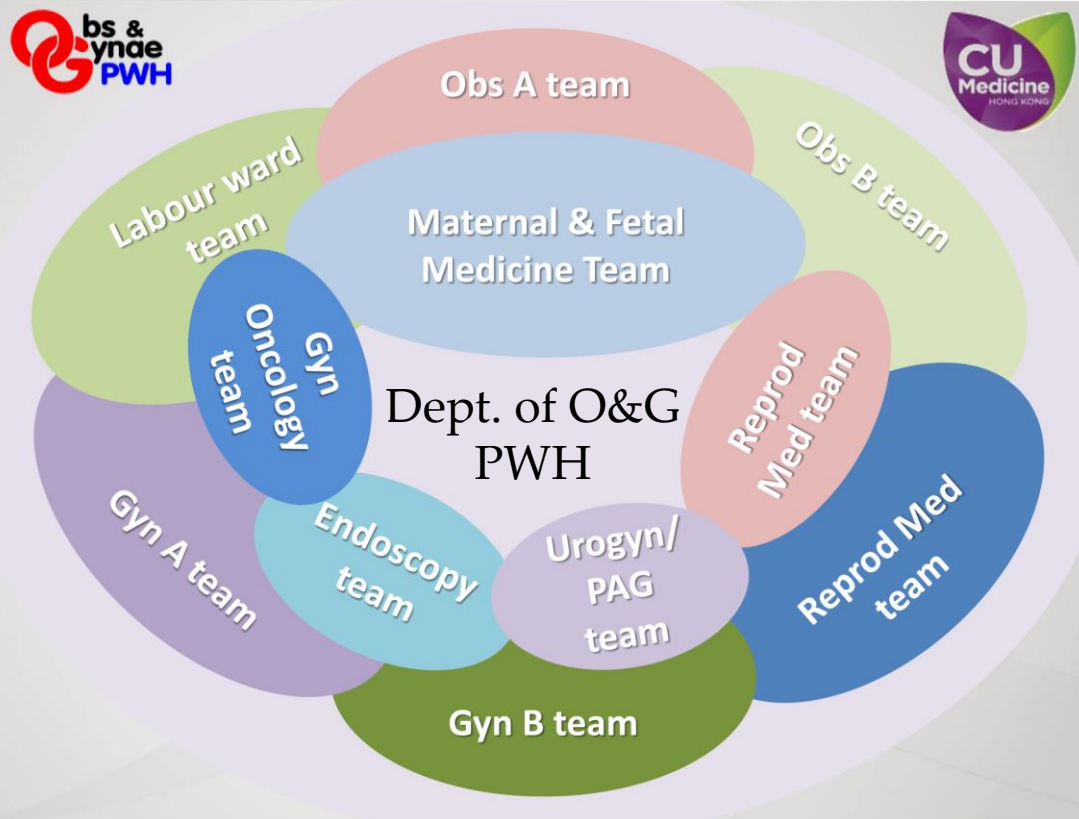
Obs & Gynae PWH

CU Medicine HONG KONG

Obs A team

Labour ward team

Obs B team

Maternal & Fetal Medicine Team

Gyn Oncology team

Reprod Med team

Dept. of O&G PWH

Gyn A team

Endoscopy team

Urogyn/ PAG team

Reprod Med team

Gyn B team